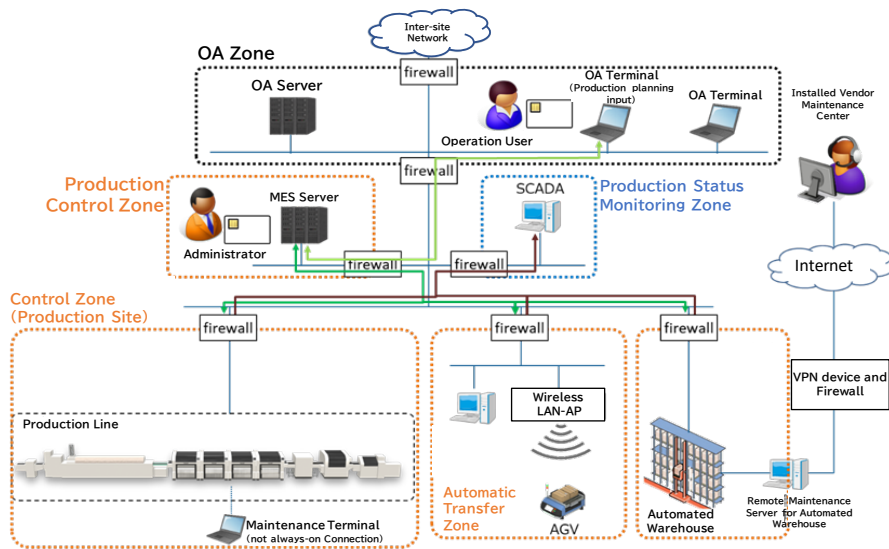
Inter-site Network

OA Zone

firewall

OA Server

OA Terminal
(Production planning input)

OA Terminal

Operation User

Installed Vendor Maintenance Center

firewall

Production Control Zone

MES Server

Administrator

firewall

SCADA

Production Status Monitoring Zone

firewall

Internet

Control Zone
(Production Site)

firewall

firewall

firewall

VPN device and Firewall

Wireless LAN-AP

Production Line

Automatic Transfer Zone

AGV

Automated Warehouse

Remote Maintenance Server for Automated Warehouse

Maintenance Terminal
(not always-on Connection)